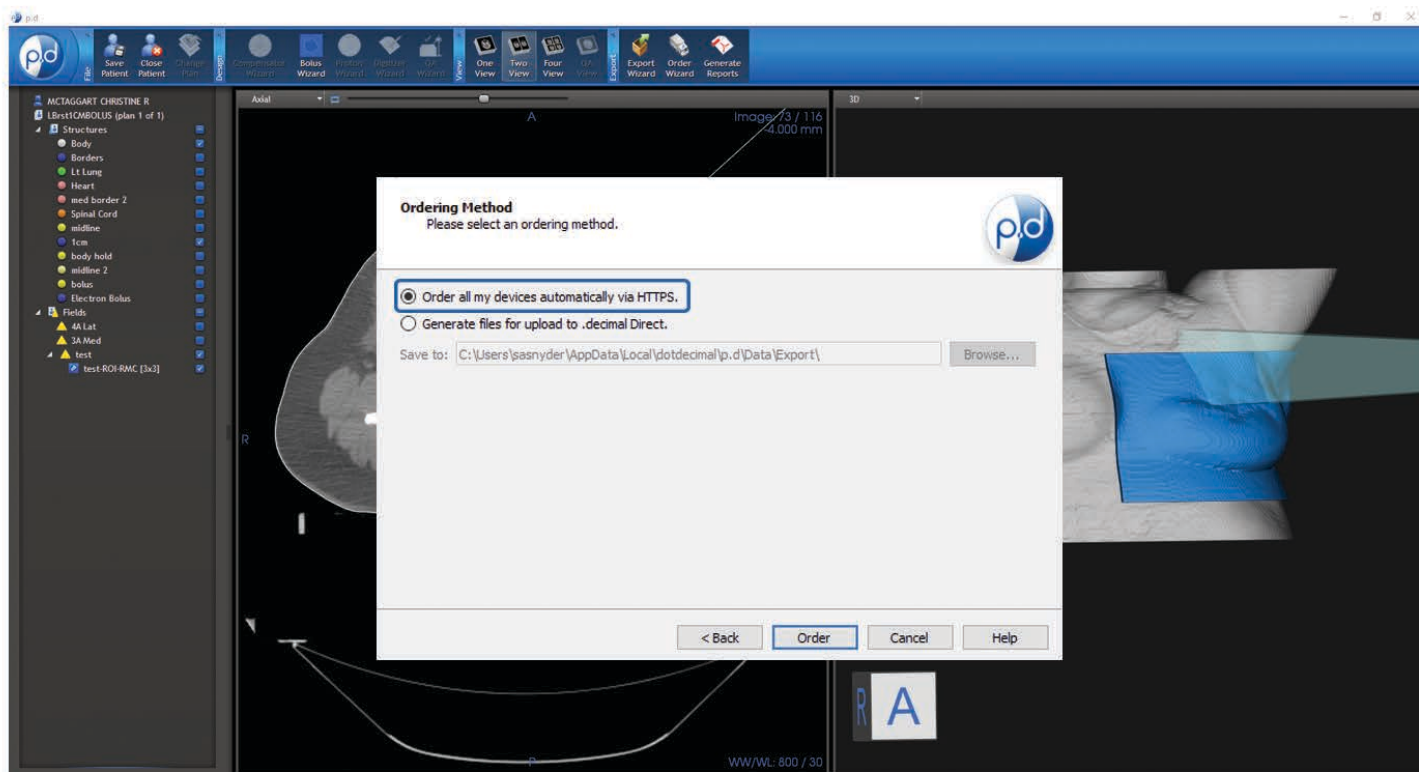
p.d

p.d

File
Save Patient
Close Patient
Change Plan
Design
Compensator Wizard
Bolus Wizard
Proton Wizard
Digitizer Wizard
QA Wizard
View
One View
Two View
Four View
QA View
Export
Export Wizard
Order Wizard
Generate Reports

MCTAGGART CHRISTINE R
LBrst1CMBOLUS (plan 1 of 1)
Structures
Body
Borders
Lt Lung
Heart
med border 2
Spinal Cord
midline
1cm
body hold
midline 2
bolus
Electron Bolus
Fields
4A Lat
3A Med
test
test-ROI-RMC [3x3]

Axial
A
Image 73 / 116
4.000 mm
R
P
WW/WL: 800 / 30

3D

Ordering Method
Please select an ordering method.

Order all my devices automatically via HTTPS.
Generate files for upload to .decimal Direct.
Save to: C:\Users\sasnyder\AppData\Local\dotdecimal\p.d\Data\Export\
Browse...

< Back
Order
Cancel
Help

R
A